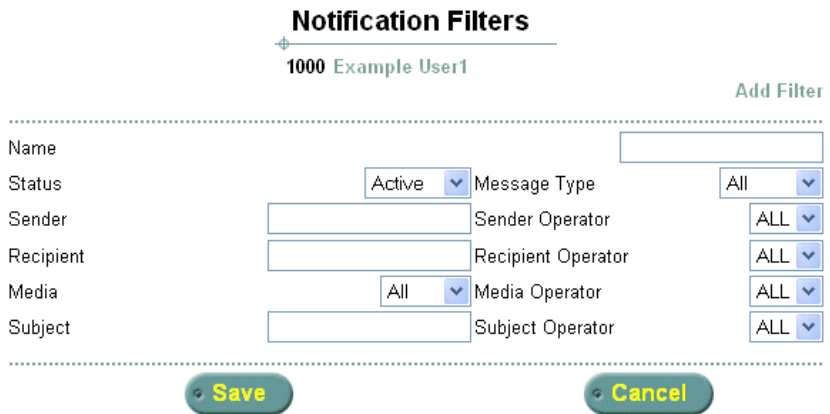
Notification Filters

1000 Example User1

Add Filter

Name

Status Active Message Type All

Sender Sender Operator ALL

Recipient Recipient Operator ALL

Media All Media Operator ALL

Subject Subject Operator ALL

Save Cancel